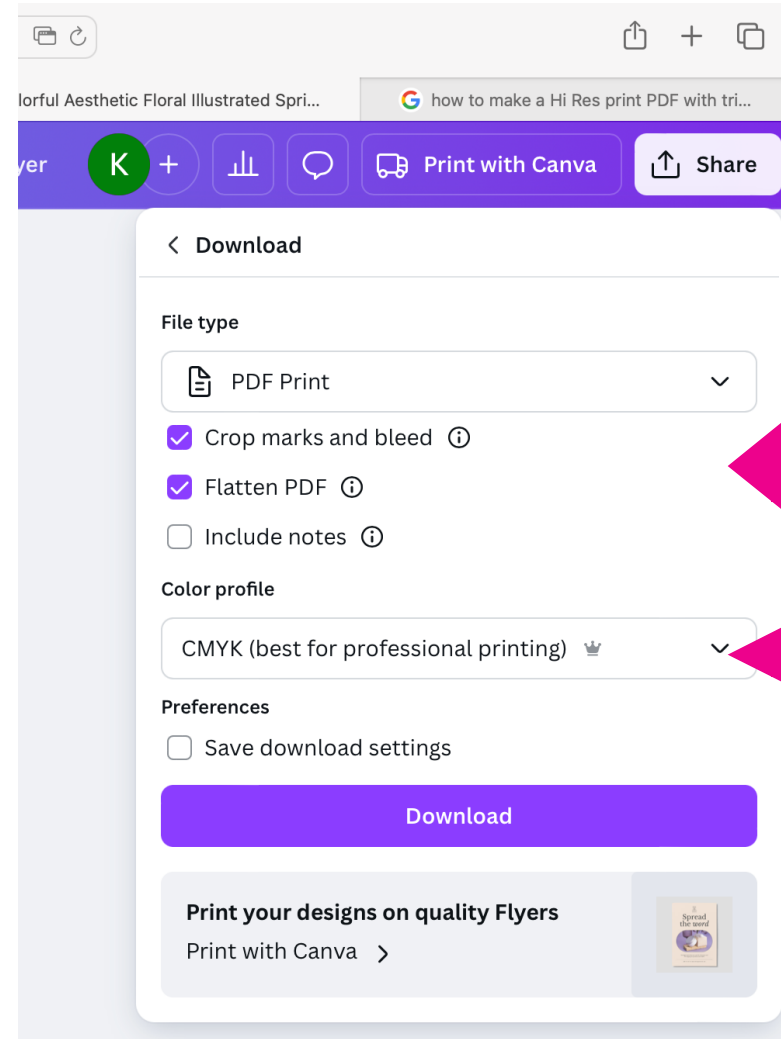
lorful Aesthetic Floral Illustrated Spri...

how to make a Hi Res print PDF with tri...

yer

K

Print with Canva

Share

Download

File type

PDF Print

Crop marks and bleed

Flatten PDF

Include notes

Color profile

CMYK (best for professional printing)

Preferences

Save download settings

Download

Print your designs on quality Flyers

Print with Canva

Spread the word